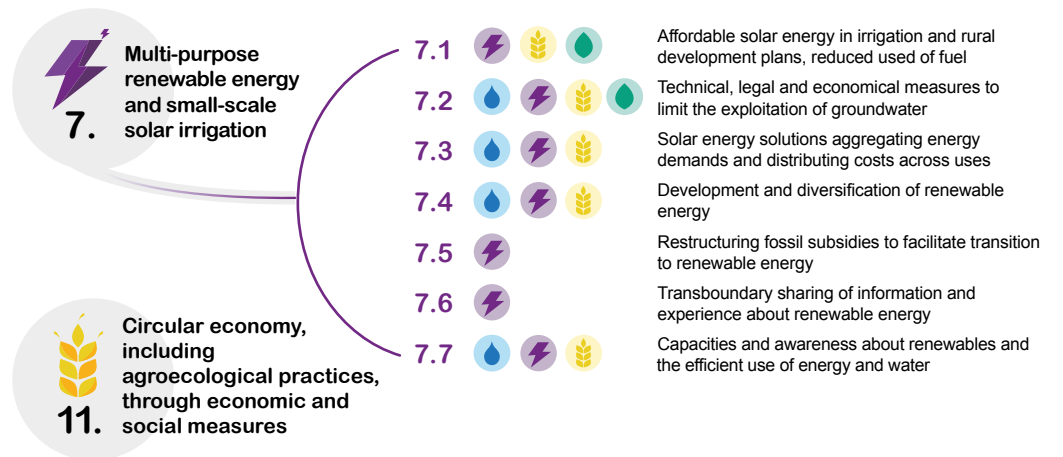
7.

Multi-purpose renewable energy and small-scale solar irrigation

7.1 Affordable solar energy in irrigation and rural development plans, reduced used of fuel

7.2 Technical, legal and economical measures to limit the exploitation of groundwater

7.3 Solar energy solutions aggregating energy demands and distributing costs across uses

7.4 Development and diversification of renewable energy

7.5 Restructuring fossil subsidies to facilitate transition to renewable energy

7.6 Transboundary sharing of information and experience about renewable energy

7.7 Capacities and awareness about renewables and the efficient use of energy and water

11.

Circular economy, including agroecological practices, through economic and social measures